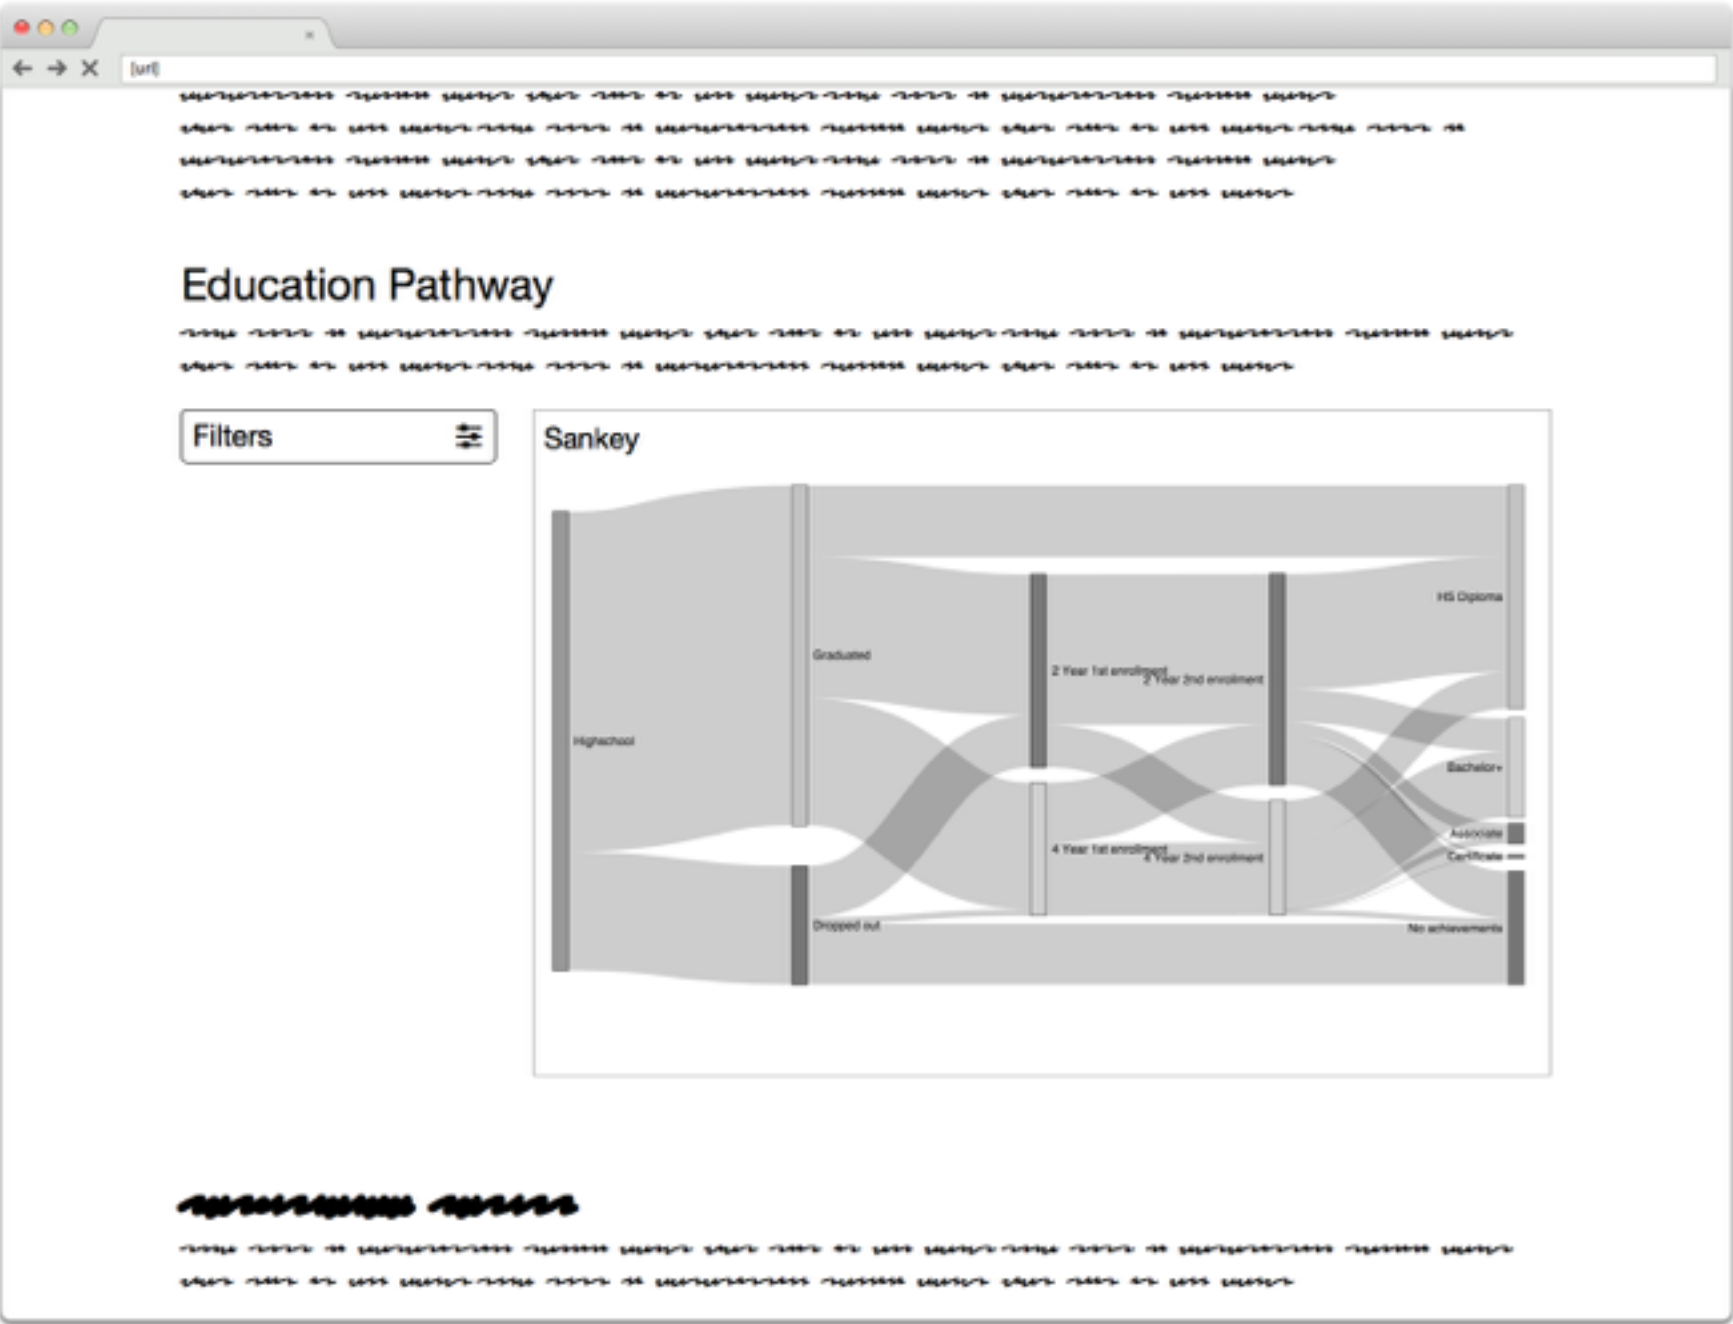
[url]

Education Pathway

Filters

Sankey

Highschool

Graduated

Dropped out

2 Year 1st enrollment

2 Year 2nd enrollment

4 Year 1st enrollment

4 Year 2nd enrollment

HS Diploma

Bachelor+

Associate

Certificate

No achievements